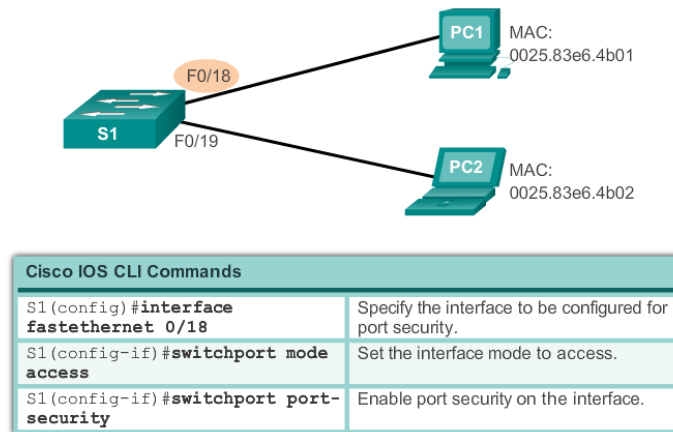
PC1 MAC: 0025.83e6.4b01

F0/18

S1

F0/19

PC2 MAC: 0025.83e6.4b02

| Cisco IOS CLI Commands | |
|---|---|
| S1(config)#interface fastethernet 0/18 | Specify the interface to be configured for port security. |
| S1(config-if)#switchport mode access | Set the interface mode to access. |
| S1(config-if)#switchport port-security | Enable port security on the interface. |